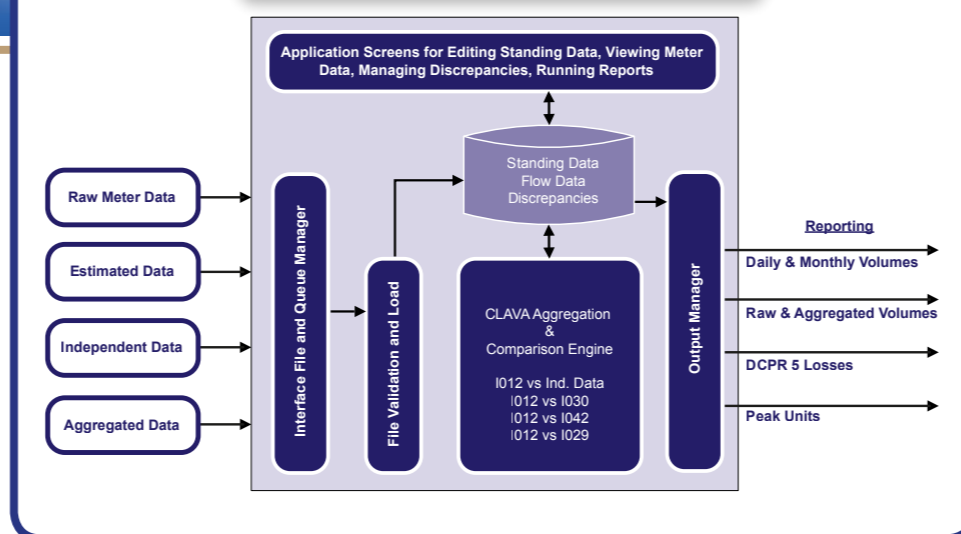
Application Screens for Editing Standing Data, Viewing Meter Data, Managing Discrepancies, Running Reports

Standing Data
Flow Data
Discrepancies

Raw Meter Data

Estimated Data

Independent Data

Aggregated Data

Interface File and Queue Manager

File Validation and Load

CLAVA Aggregation
&
Comparison Engine

I012 vs Ind. Data
I012 vs I030
I012 vs I042
I012 vs I029

Output Manager

Reporting

Daily & Monthly Volumes

Raw & Aggregated Volumes

DCPR 5 Losses

Peak Units